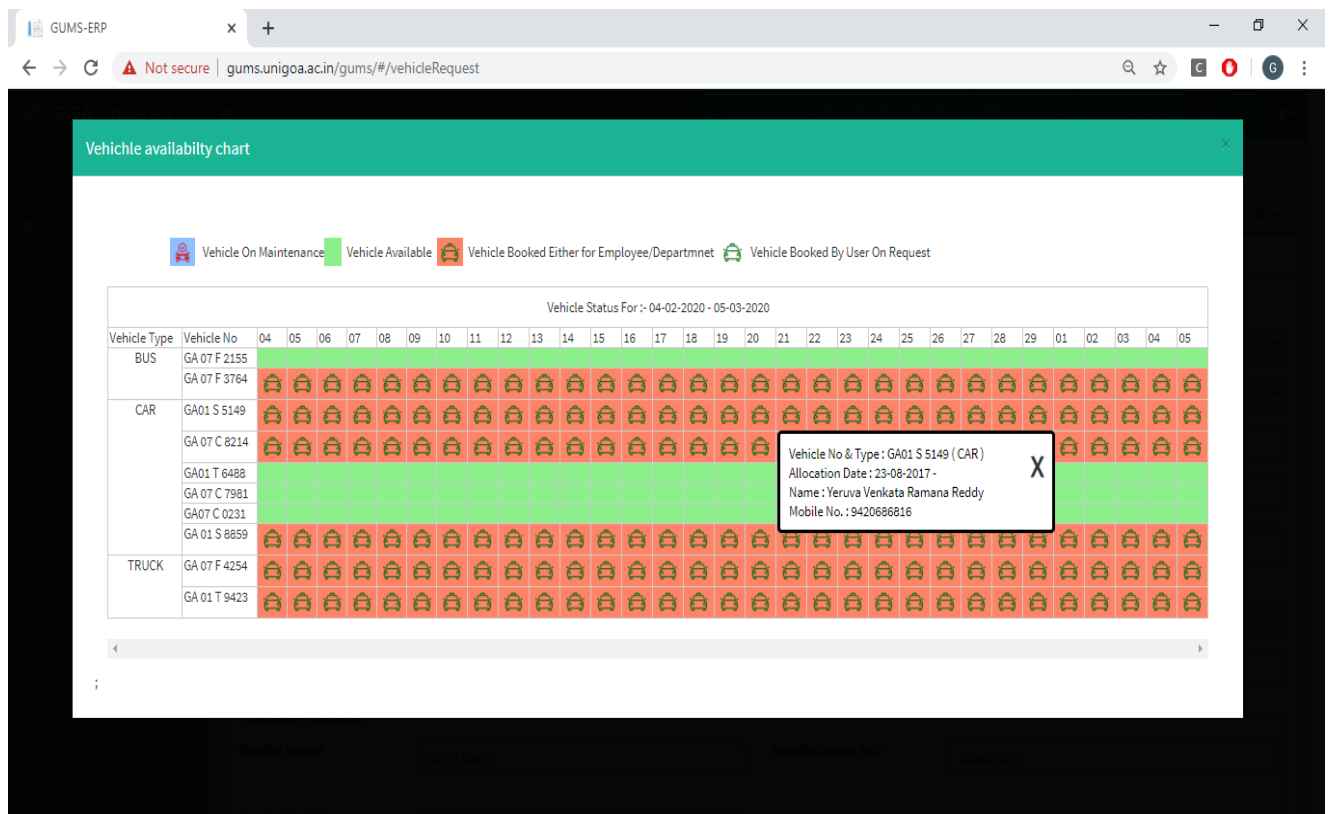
GUMS-ERP × +

Not secure | gums.unigoa.ac.in/gums/#/vehicleRequest

Vehichle availabilty chart ×

Vehicle On Maintenance Vehicle Available Vehicle Booked Either for Employee/Departmnet Vehicle Booked By User On Request

Vehicle Status For :- 04-02-2020 - 05-03-2020

| Vehicle Type | Vehicle No | 04 | 05 | 06 | 07 | 08 | 09 | 10 | 11 | 12 | 13 | 14 | 15 | 16 | 17 | 18 | 19 | 20 | 21 | 22 | 23 | 24 | 25 | 26 | 27 | 28 | 29 | 01 | 02 | 03 | 04 | 05 |
|---|---|---|---|---|---|---|---|---|---|---|---|---|---|---|---|---|---|---|---|---|---|---|---|---|---|---|---|---|---|---|---|---|
| BUS | GA 07 F 2155 | | | | | | | | | | | | | | | | | | | | | | | | | | | | | | | |
| | GA 07 F 3764 | | | | | | | | | | | | | | | | | | | | | | | | | | | | | | | |
| CAR | GA01 S 5149 | | | | | | | | | | | | | | | | | | | | | | | | | | | | | | | |
| | GA 07 C 8214 | | | | | | | | | | | | | | | | | | | | | | | | | | | | | | | |
| | GA01 T 6488 | | | | | | | | | | | | | | | | | | | | | | | | | | | | | | | |
| | GA 07 C 7981 | | | | | | | | | | | | | | | | | | | | | | | | | | | | | | | |
| | GA07 C 0231 | | | | | | | | | | | | | | | | | | | | | | | | | | | | | | | |
| | GA 01 S 8859 | | | | | | | | | | | | | | | | | | | | | | | | | | | | | | | |
| TRUCK | GA 07 F 4254 | | | | | | | | | | | | | | | | | | | | | | | | | | | | | | | |
| | GA 01 T 9423 | | | | | | | | | | | | | | | | | | | | | | | | | | | | | | | |

Vehicle No & Type : GA01 S 5149 ( CAR )
Allocation Date : 23-08-2017 -
Name : Yeruva Venkata Ramana Reddy
Mobile No. : 9420686816
X

;